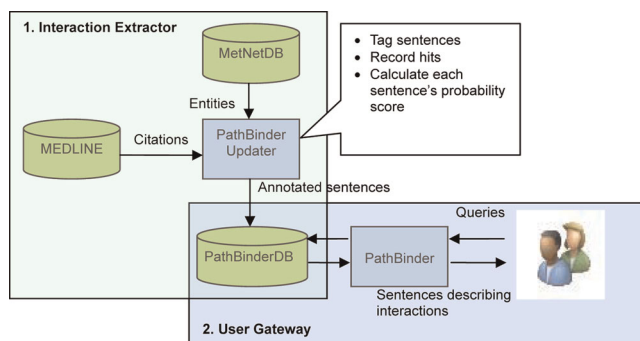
1. Interaction Extractor

MetNetDB

Entities

MEDLINE

Citations

PathBinder Updater

- Tag sentences
- Record hits
- Calculate each sentence's probability score

Annotated sentences

Queries

PathBinderDB

PathBinder

Sentences describing interactions

2. User Gateway